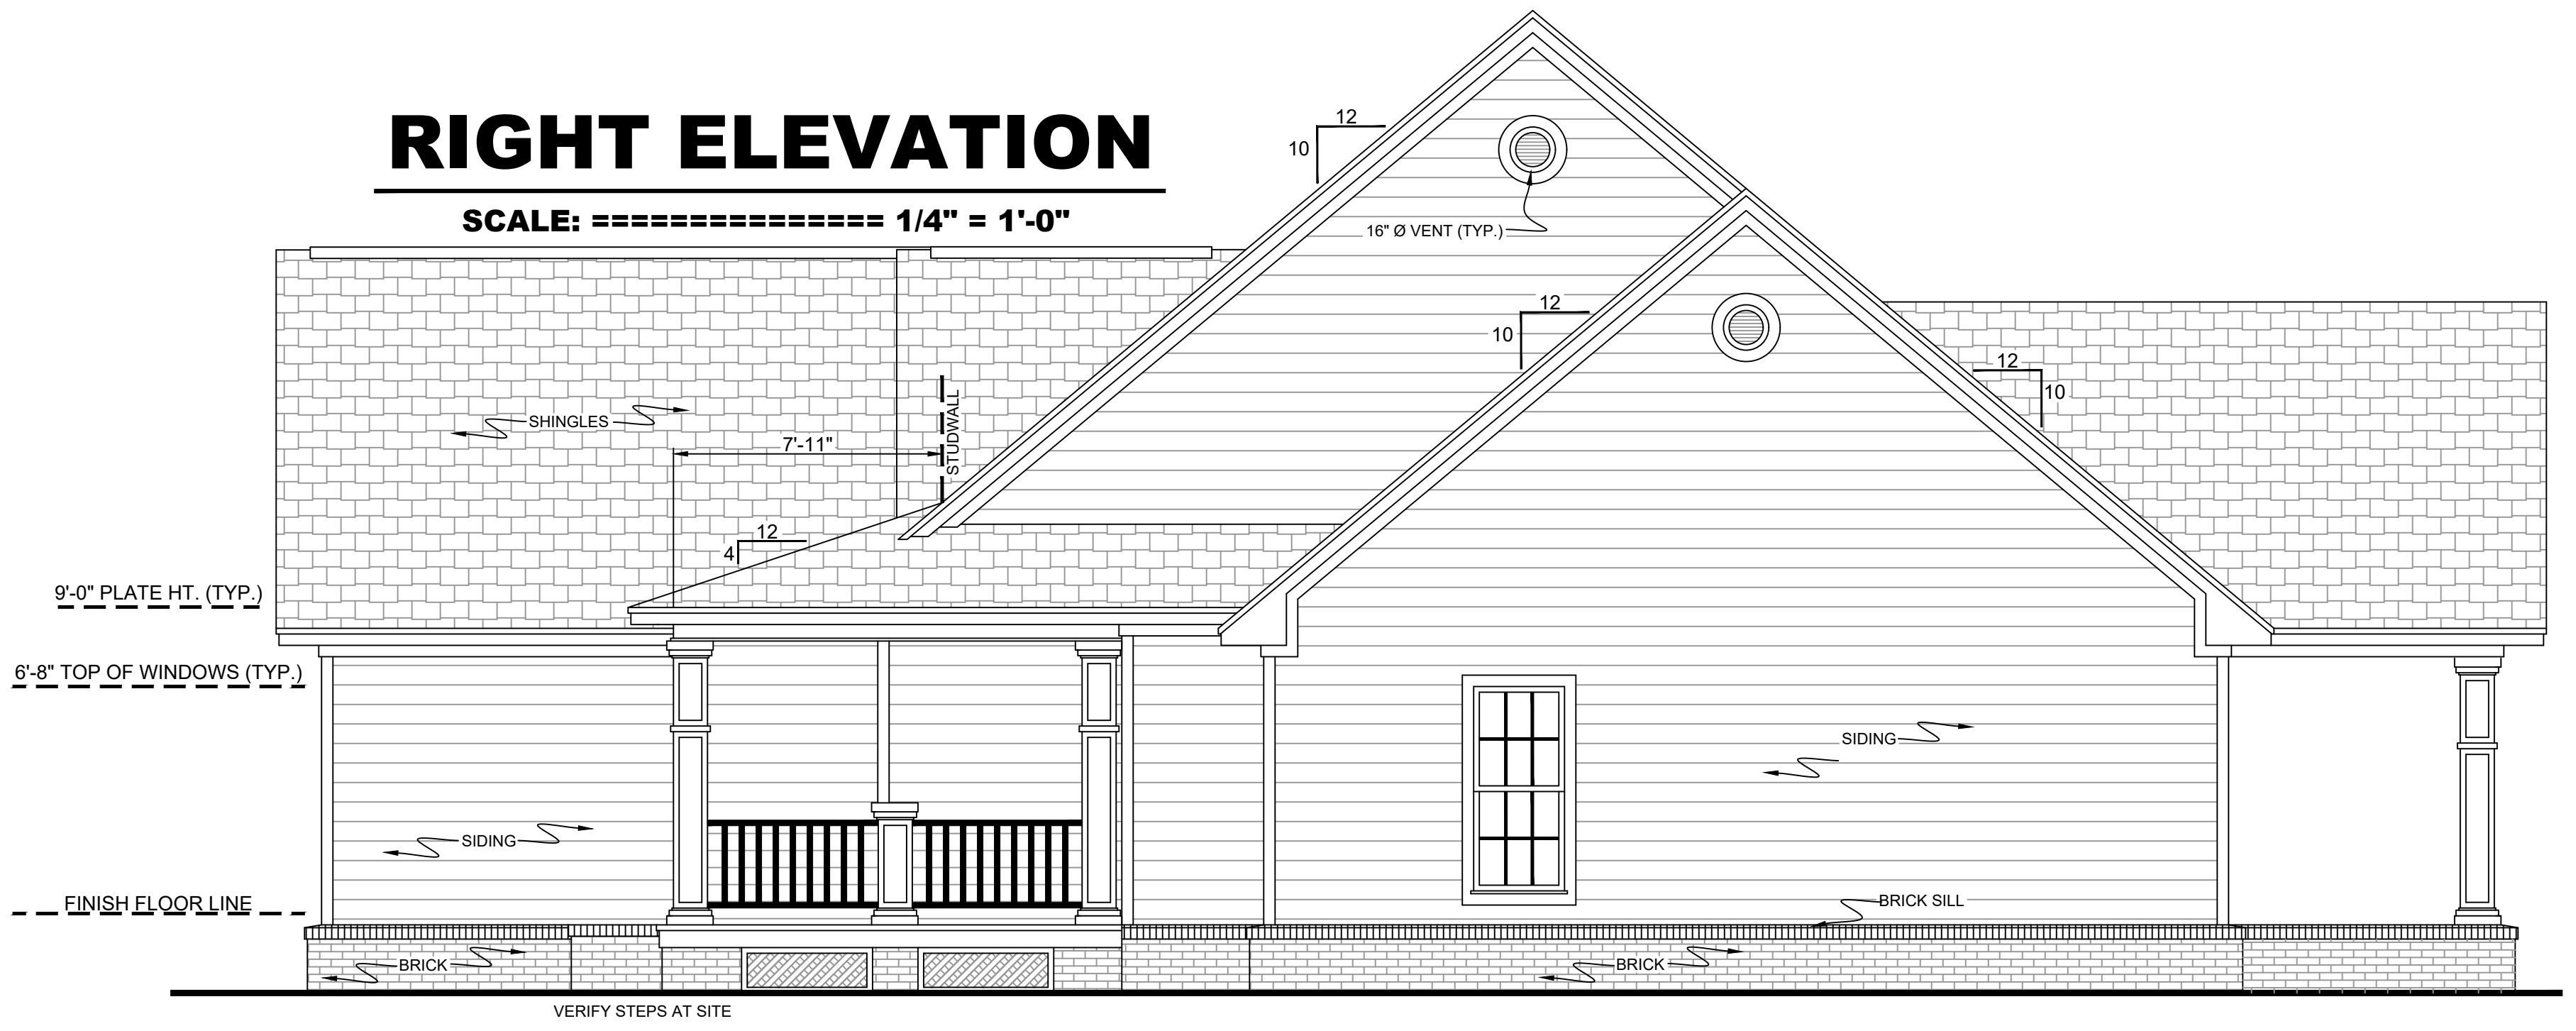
RIGHT ELEVATION

SCALE: =============== 1/4" = 1'-0"

12
10

16" Ø VENT (TYP.)

12
10

12
10

SHINGLES

STUDWALL

7'-11"

12
4

9'-0" PLATE HT. (TYP.)

6'-8" TOP OF WINDOWS (TYP.)

SIDING

SIDING

FINISH FLOOR LINE

BRICK SILL

BRICK

BRICK

VERIFY STEPS AT SITE